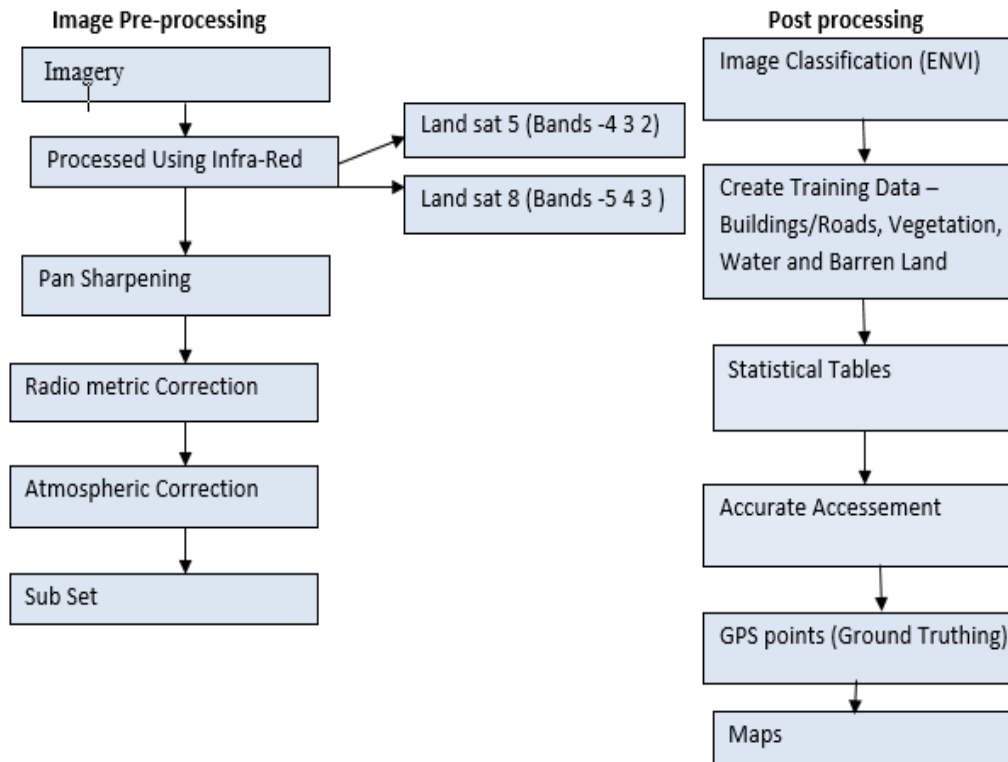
Image Pre-processing

Imagery

Processed Using Infra-Red

Land sat 5 (Bands -4 3 2)

Land sat 8 (Bands -5 4 3 )

Pan Sharpening

Radio metric Correction

Atmospheric Correction

Sub Set

Post processing

Image Classification (ENVI)

Create Training Data – Buildings/Roads, Vegetation, Water and Barren Land

Statistical Tables

Accurate Accessement

GPS points (Ground Truthing)

Maps